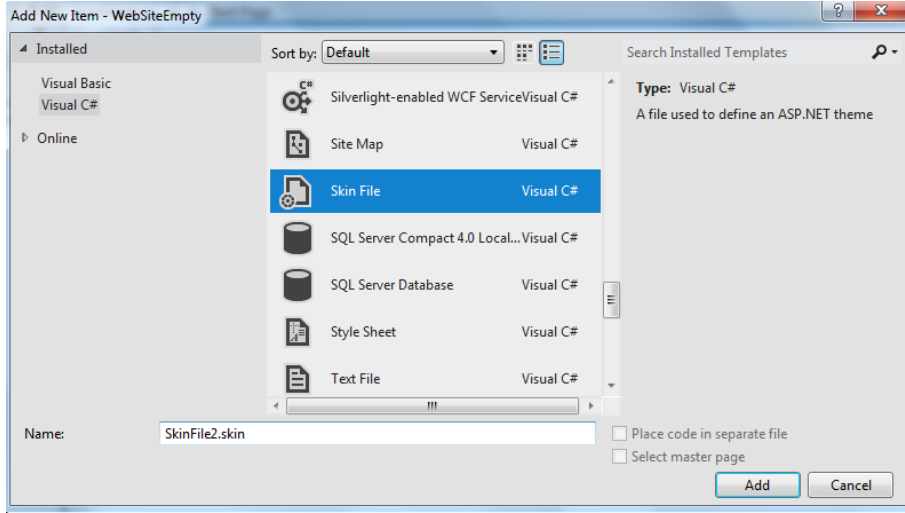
Add New Item - WebSiteEmpty

Installed

Visual Basic

Visual C#

Online

Sort by: Default

Search Installed Templates

Silverlight-enabled WCF Service Visual C#

Site Map Visual C#

Skin File Visual C#

SQL Server Compact 4.0 Local... Visual C#

SQL Server Database Visual C#

Style Sheet Visual C#

Text File Visual C#

Type: Visual C#

A file used to define an ASP.NET theme

Name: SkinFile2.skin

Place code in separate file

Select master page

Add

Cancel